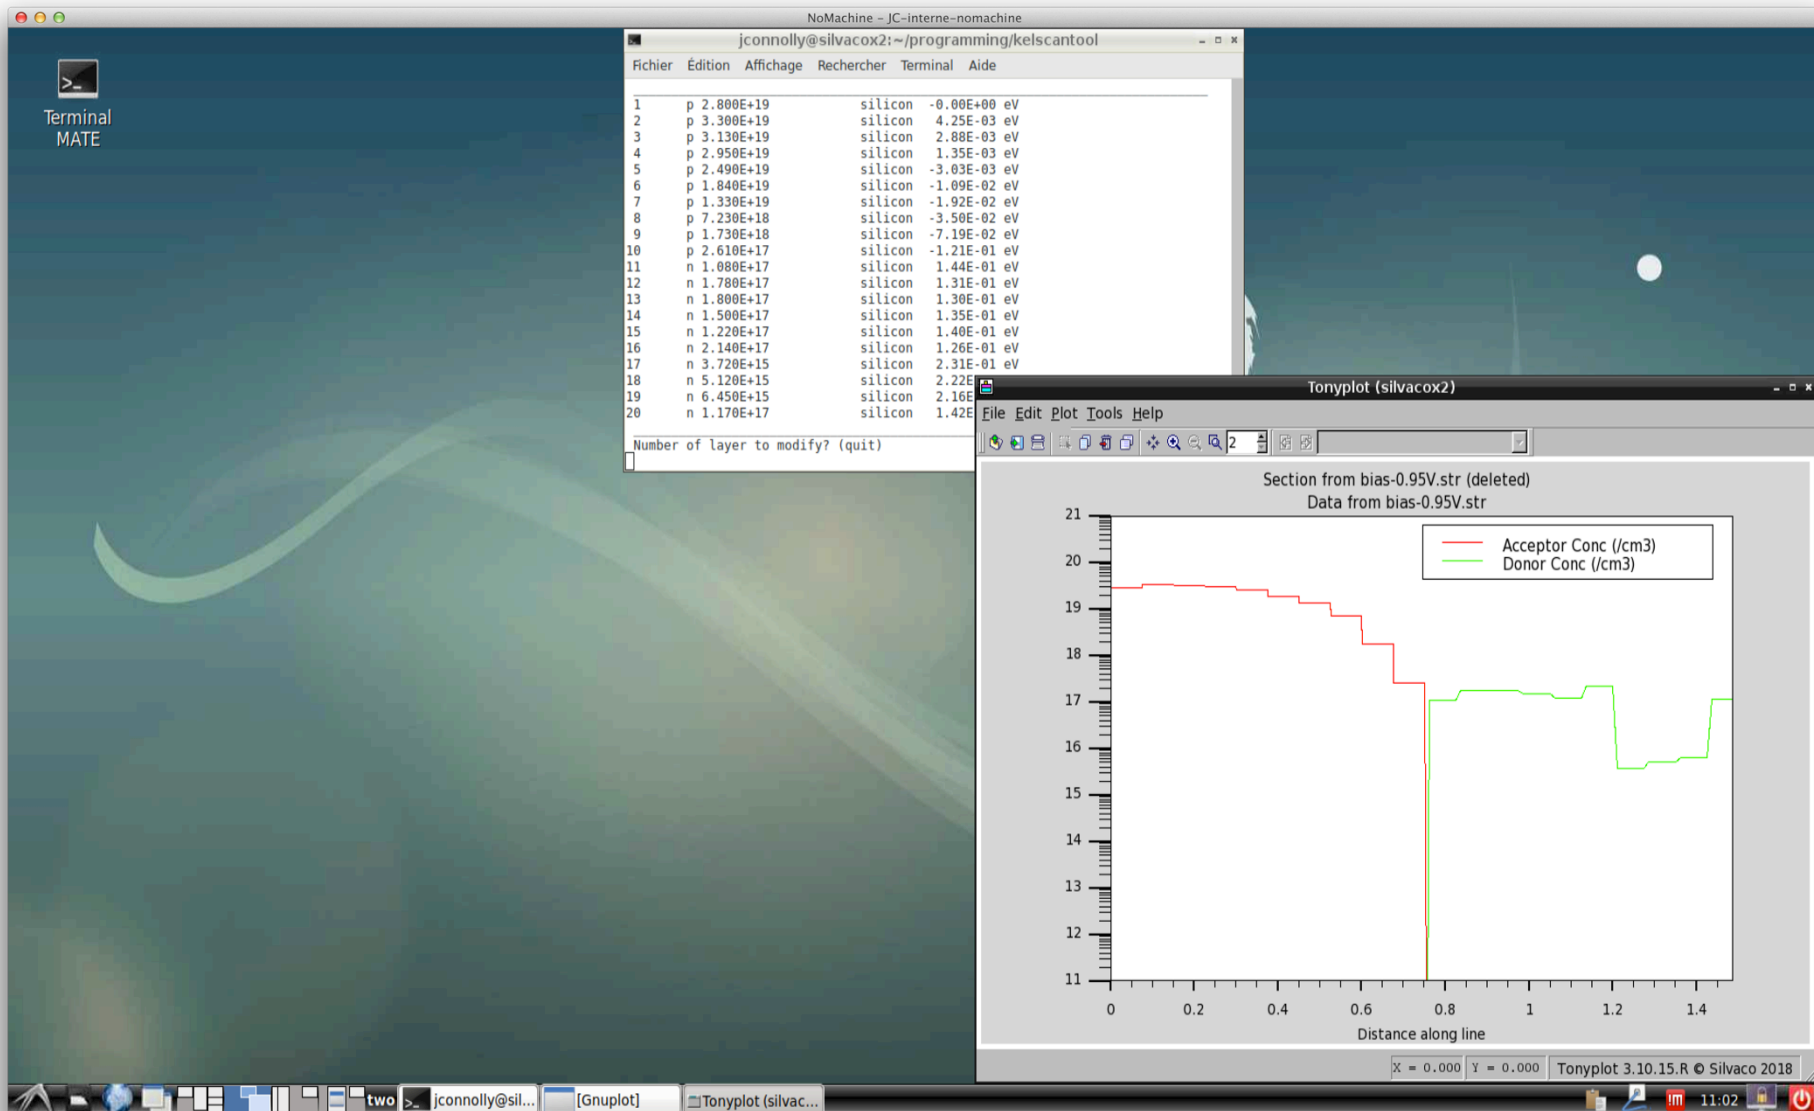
NoMachine – JC-interne-nomachine

Terminal MATE

jconnolly@silvacox2:~/programming/kelscantool

Fichier Édition Affichage Rechercher Terminal Aide

1 p 2.800E+19 silicon -0.00E+00 eV
2 p 3.300E+19 silicon 4.25E-03 eV
3 p 3.130E+19 silicon 2.88E-03 eV
4 p 2.950E+19 silicon 1.35E-03 eV
5 p 2.490E+19 silicon -3.03E-03 eV
6 p 1.840E+19 silicon -1.09E-02 eV
7 p 1.330E+19 silicon -1.92E-02 eV
8 p 7.230E+18 silicon -3.50E-02 eV
9 p 1.730E+18 silicon -7.19E-02 eV
10 p 2.610E+17 silicon -1.21E-01 eV
11 n 1.080E+17 silicon 1.44E-01 eV
12 n 1.780E+17 silicon 1.31E-01 eV
13 n 1.800E+17 silicon 1.30E-01 eV
14 n 1.500E+17 silicon 1.35E-01 eV
15 n 1.220E+17 silicon 1.40E-01 eV
16 n 2.140E+17 silicon 1.26E-01 eV
17 n 3.720E+15 silicon 2.31E-01 eV
18 n 5.120E+15 silicon 2.22E
19 n 6.450E+15 silicon 2.16E
20 n 1.170E+17 silicon 1.42E

Number of layer to modify? (quit)

Tonyplot (silvacox2)

File Edit Plot Tools Help

2

Section from bias-0.95V.str (deleted)
Data from bias-0.95V.str

Acceptor Conc (/cm3)
Donor Conc (/cm3)

21 20 19 18 17 16 15 14 13 12 11

0 0.2 0.4 0.6 0.8 1 1.2 1.4

Distance along line

X = 0.000 Y = 0.000 Tonyplot 3.10.15.R © Silvaco 2018

two jconnolly@sil... [Gnuplot] Tonyplot (silvac... 11:02